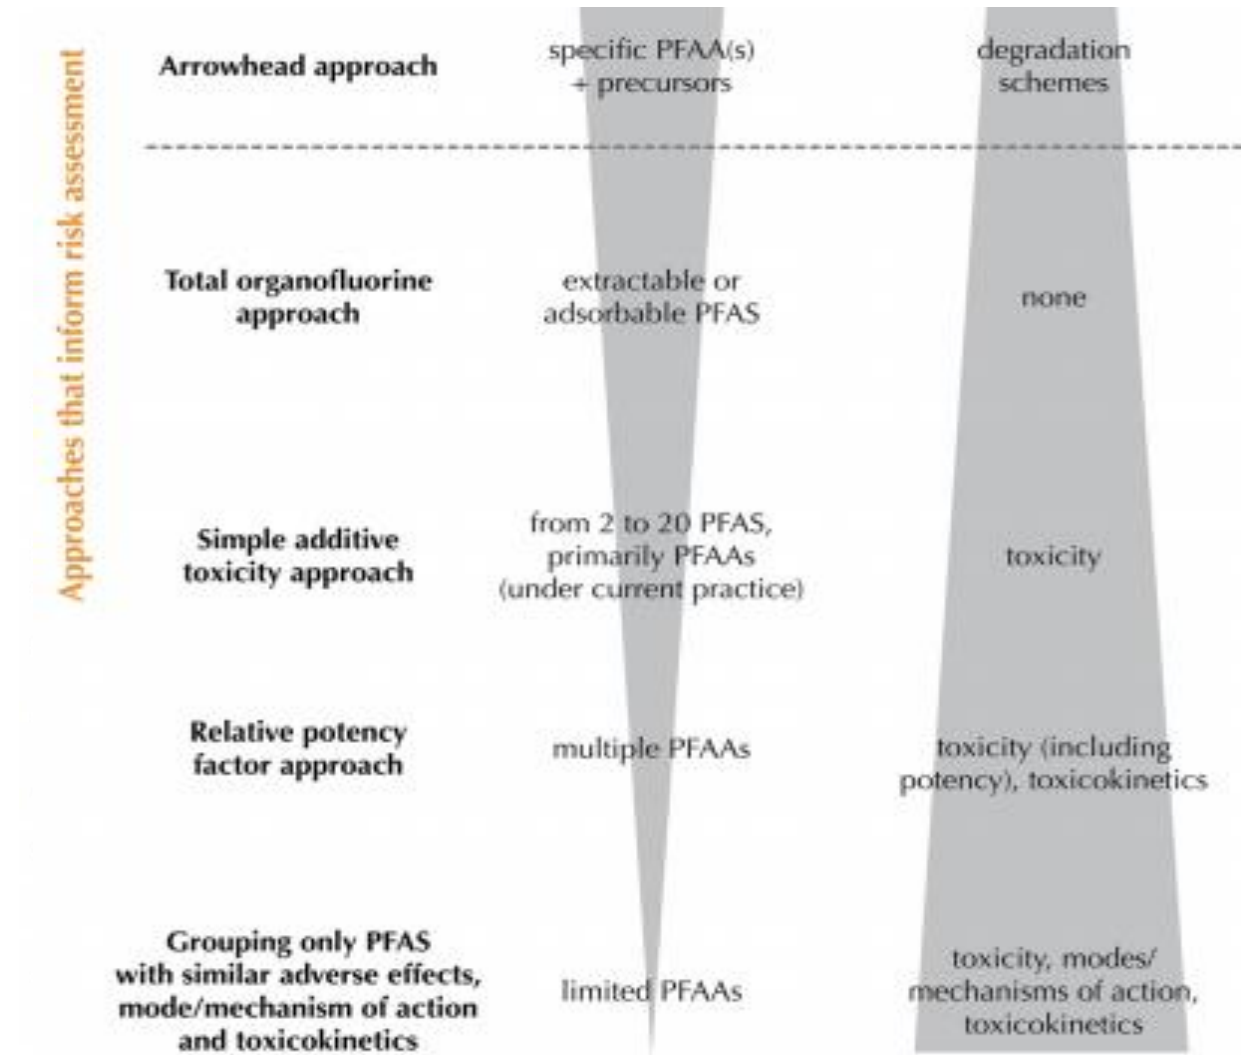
Approaches that inform risk assessment

| | | |
|---|---|---|
| Arrowhead approach | specific PFAA(s) + precursors | degradation schemes |
| Total organofluorine approach | extractable or adsorbable PFAS | none |
| Simple additive toxicity approach | from 2 to 20 PFAS, primarily PFAAs (under current practice) | toxicity |
| Relative potency factor approach | multiple PFAAs | toxicity (including potency), toxicokinetics |
| Grouping only PFAS with similar adverse effects, mode/mechanism of action and toxicokinetics | limited PFAAs | toxicity, modes/ mechanisms of action, toxicokinetics |